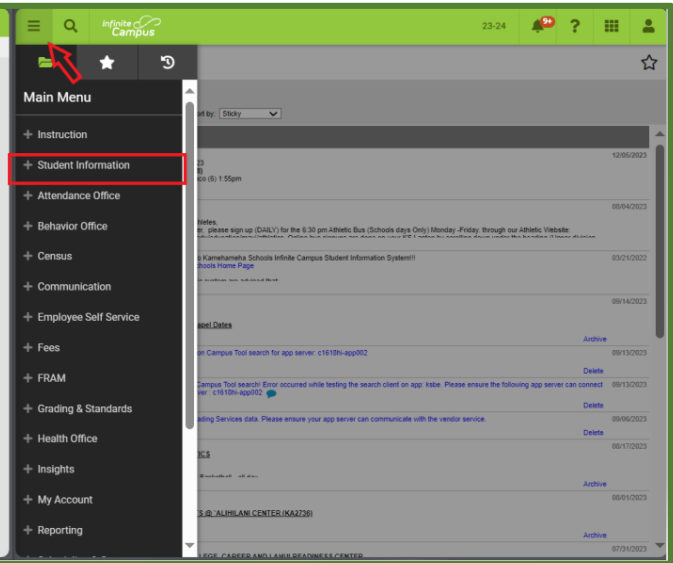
Infinite Campus

23-24

9+

Main Menu

+ Instruction

+ Student Information

+ Attendance Office

+ Behavior Office

+ Census

+ Communication

+ Employee Self Service

+ Fees

+ FRAM

+ Grading & Standards

+ Health Office

+ Insights

+ My Account

+ Reporting

ort by: Sticky

23
8)
co (6) 1:55pm

12/05/2023

thletes,
er, please sign up (DAILY) for the 6:30 pm Athletic Bus (Schools days Only) Monday -Friday, through our Athletic Website:

08/04/2023

o Kamehameha Schools Infinite Campus Student Information System!!!
chools Home Page

03/21/2022

09/14/2023

apel Dates

Archive

on Campus Tool search for app server: c1618hi-app002

09/13/2023

Delete

Campus Tool search! Error occurred while testing the search client on app: ksbe. Please ensure the following app server can connect
ver : c1618hi-app002

09/13/2023

Delete

ading Services data. Please ensure your app server can communicate with the vendor service.

09/06/2023

Delete

08/17/2023

ICS

Basketball - all day

Archive

08/01/2023

S @ 'ALIHILANI CENTER (KA2736)

Archive

07/31/2023